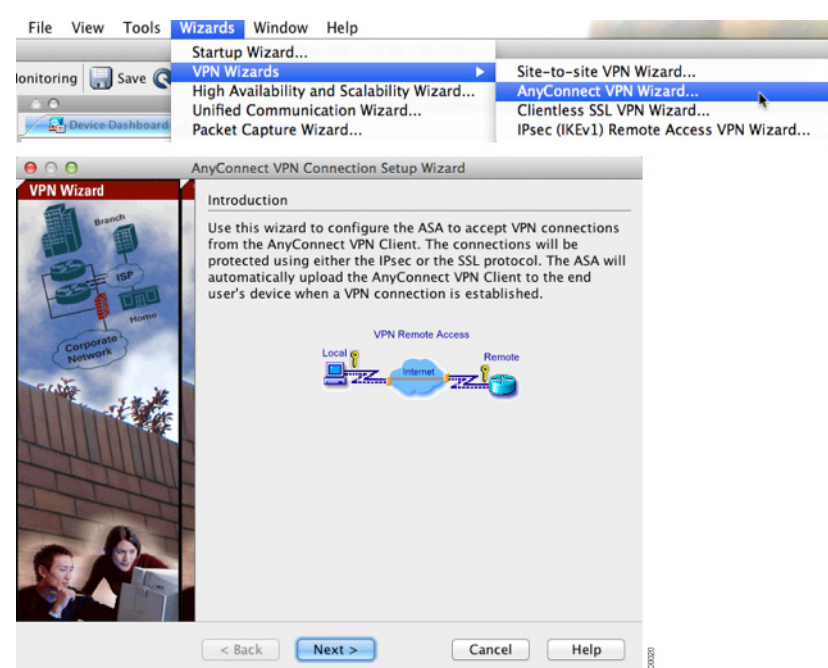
File View Tools Wizards Window Help

Startup Wizard...
VPN Wizards
High Availability and Scalability Wizard...
Unified Communication Wizard...
Packet Capture Wizard...

Site-to-site VPN Wizard...
AnyConnect VPN Wizard...
Clientless SSL VPN Wizard...
IPsec (IKEv1) Remote Access VPN Wizard...

lonitoring Save

Device Dashboard

AnyConnect VPN Connection Setup Wizard

VPN Wizard

Branch
ISP
Home
Corporate Network

Introduction

Use this wizard to configure the ASA to accept VPN connections from the AnyConnect VPN Client. The connections will be protected using either the IPsec or the SSL protocol. The ASA will automatically upload the AnyConnect VPN Client to the end user's device when a VPN connection is established.

VPN Remote Access
Local
Internet
Remote

< Back Next > Cancel Help

00020